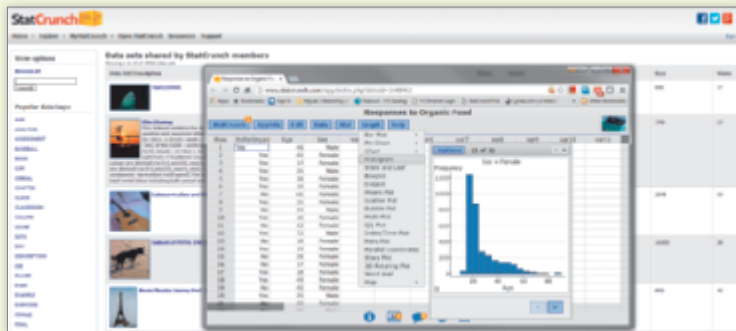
StatCrunch

Data sets shared by StatCrunch members

View options

Popular data tags

Responses to Organic Food

StatCrunch  Applets  Edit  Data  Stat  Graph  Help

Bar Plot
Pie Chart
Chart
Histogram
Stem and Leaf
Boxplot
Dotplot
Mosaic Plot
Scatter Plot
Bubble Plot
Multi Plot
QQ Plot
Index/Time Plot
Pareto Plot
Parallel coordinates
Grid Plot
3D Rotating Plot
Word Wall
Map

Options

Sex = Female

Frequency

Age

| | Individuals | Age | Sex |
|---|---|---|---|
| 1 | Yes | 23 | Male |
| 2 | Yes | 22 | Female |
| 3 | Yes | 21 | Male |
| 4 | Yes | 24 | Female |
| 5 | Yes | 25 | Female |
| 6 | Yes | 21 | Female |
| 7 | Yes | 22 | Female |
| 8 | Yes | 23 | Female |
| 9 | Yes | 21 | Female |
| 10 | Yes | 22 | Male |
| 11 | Yes | 21 | Female |
| 12 | Yes | 22 | Female |
| 13 | Yes | 23 | Male |
| 14 | Yes | 24 | Female |
| 15 | Yes | 22 | Female |
| 16 | Yes | 23 | Female |
| 17 | Yes | 21 | Female |
| 18 | Yes | 22 | Male |
| 19 | Yes | 24 | Female |
| 20 | Yes | 23 | Female |
| 21 | Yes | 22 | Female |
| 22 | Yes | 21 | Female |
| 23 | Yes | 25 | Male |
| 24 | Yes | 22 | Female |
| 25 | Yes | 23 | Female |
| 26 | Yes | 21 | Female |
| 27 | Yes | 22 | Male |
| 28 | Yes | 24 | Female |